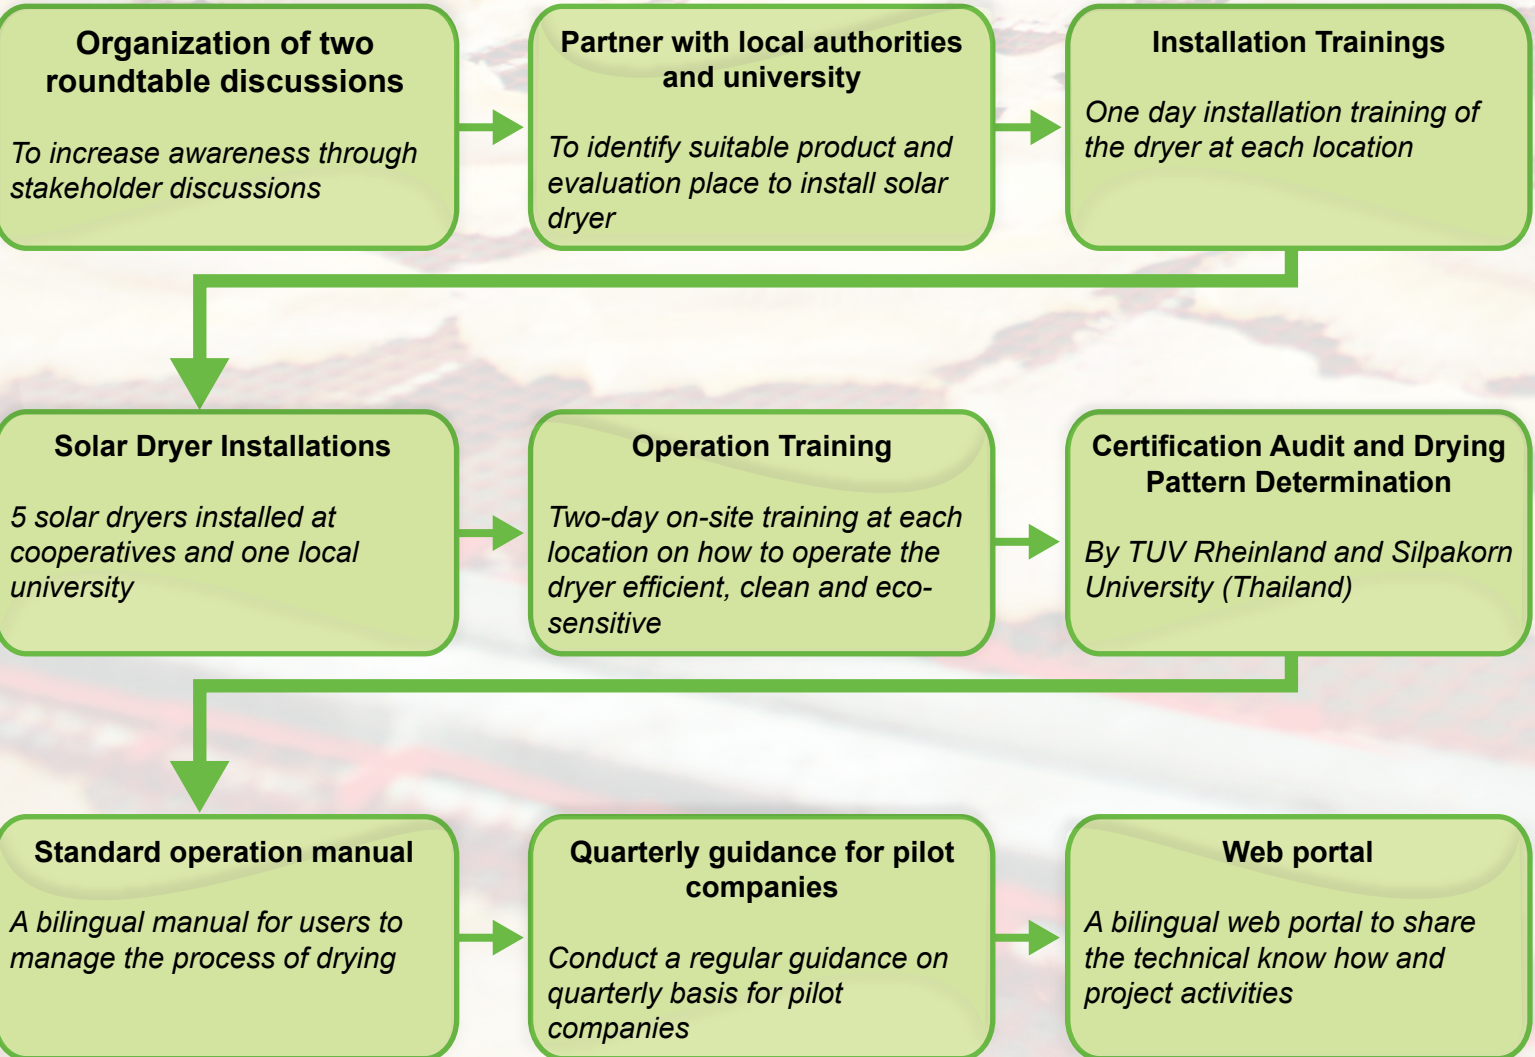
Organization of two roundtable discussions

To increase awareness through stakeholder discussions

Partner with local authorities and university

To identify suitable product and evaluation place to install solar dryer

Installation Trainings

One day installation training of the dryer at each location

Solar Dryer Installations

5 solar dryers installed at cooperatives and one local university

Operation Training

Two-day on-site training at each location on how to operate the dryer efficient, clean and eco-sensitive

Certification Audit and Drying Pattern Determination

By TUV Rheinland and Silpakorn University (Thailand)

Standard operation manual

A bilingual manual for users to manage the process of drying

Quarterly guidance for pilot companies

Conduct a regular guidance on quarterly basis for pilot companies

Web portal

A bilingual web portal to share the technical know how and project activities